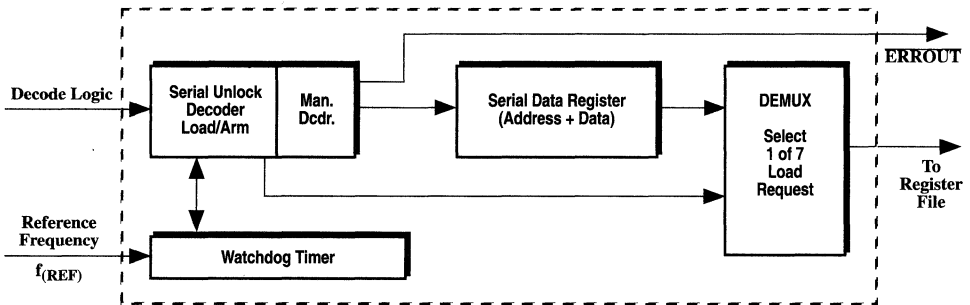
ERROUT

Decode Logic

Serial Unlock Decoder Load/Arm

Man. Dcdr.

Serial Data Register (Address + Data)

DEMUX

Select 1 of 7 Load Request

To Register File

Reference Frequency

$f_{(REF)}$

Watchdog Timer